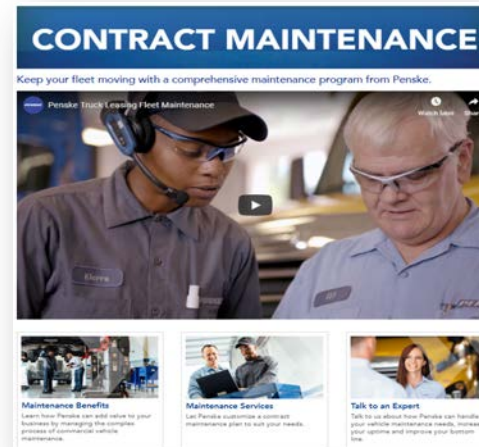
CONTRACT MAINTENANCE

Keep your fleet moving with a comprehensive maintenance program from Penske.

Penske Truck Leasing Fleet Maintenance

Watch later

Share

Maintenance Benefits

Learn how Penske can add value to your business by managing the complex process of commercial vehicle maintenance.

Maintenance Services

Let Penske customize a contract maintenance plan to suit your needs.

Talk to an Expert

Talk to us about how Penske can handle your vehicle maintenance needs, increase your uptime and improve your bottom line.